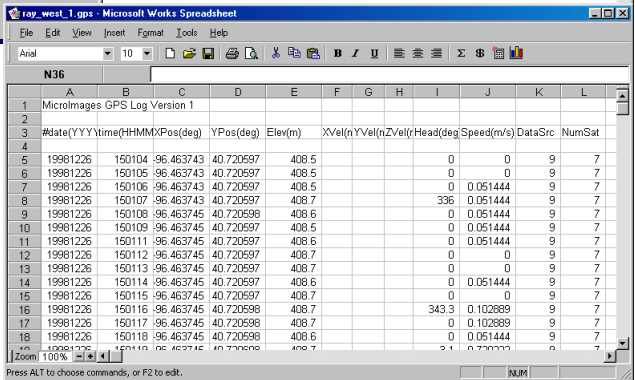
ray_west_1.gps - Microsoft Works Spreadsheet

File Edit View Insert Format Tools Help

Arial 10

N36

| | A | B | C | D | E | F | G | H | I | J | K | L |
|---|---|---|---|---|---|---|---|---|---|---|---|---|
| 1 | MicroImages GPS Log Version 1 | | | | | | | | | | | |
| 2 | | | | | | | | | | | | |
| 3 | #date(YYY | time(HHMM | XPos(deg) | YPos(deg) | Elev(m) | XVel(n | YVel(n | ZVel(r | Head(deg | Speed(m/s) | DataSrc | NumSat |
| 4 | | | | | | | | | | | | |
| 5 | 19981226 | 150104 | -96.463743 | 40.720597 | 408.5 | | | | 0 | 0 | 9 | 7 |
| 6 | 19981226 | 150105 | -96.463743 | 40.720597 | 408.5 | | | | 0 | 0 | 9 | 7 |
| 7 | 19981226 | 150106 | -96.463743 | 40.720597 | 408.5 | | | | 0 | 0.051444 | 9 | 7 |
| 8 | 19981226 | 150107 | -96.463743 | 40.720597 | 408.7 | | | | 336 | 0.051444 | 9 | 7 |
| 9 | 19981226 | 150108 | -96.463745 | 40.720598 | 408.6 | | | | 0 | 0.051444 | 9 | 7 |
| 10 | 19981226 | 150109 | -96.463745 | 40.720597 | 408.6 | | | | 0 | 0.051444 | 9 | 7 |
| 11 | 19981226 | 150111 | -96.463745 | 40.720597 | 408.6 | | | | 0 | 0.051444 | 9 | 7 |
| 12 | 19981226 | 150112 | -96.463745 | 40.720597 | 408.7 | | | | 0 | 0 | 9 | 7 |
| 13 | 19981226 | 150113 | -96.463745 | 40.720597 | 408.7 | | | | 0 | 0 | 9 | 7 |
| 14 | 19981226 | 150114 | -96.463745 | 40.720597 | 408.6 | | | | 0 | 0.051444 | 9 | 7 |
| 15 | 19981226 | 150115 | -96.463745 | 40.720597 | 408.7 | | | | 0 | 0 | 9 | 7 |
| 16 | 19981226 | 150116 | -96.463745 | 40.720598 | 408.7 | | | | 343.3 | 0.102889 | 9 | 7 |
| 17 | 19981226 | 150117 | -96.463745 | 40.720598 | 408.7 | | | | 0 | 0.102889 | 9 | 7 |
| 18 | 19981226 | 150118 | -96.463745 | 40.720598 | 408.6 | | | | 0 | 0.051444 | 9 | 7 |

Zoom 100%

Press ALT to choose commands, or F2 to edit.

NUM